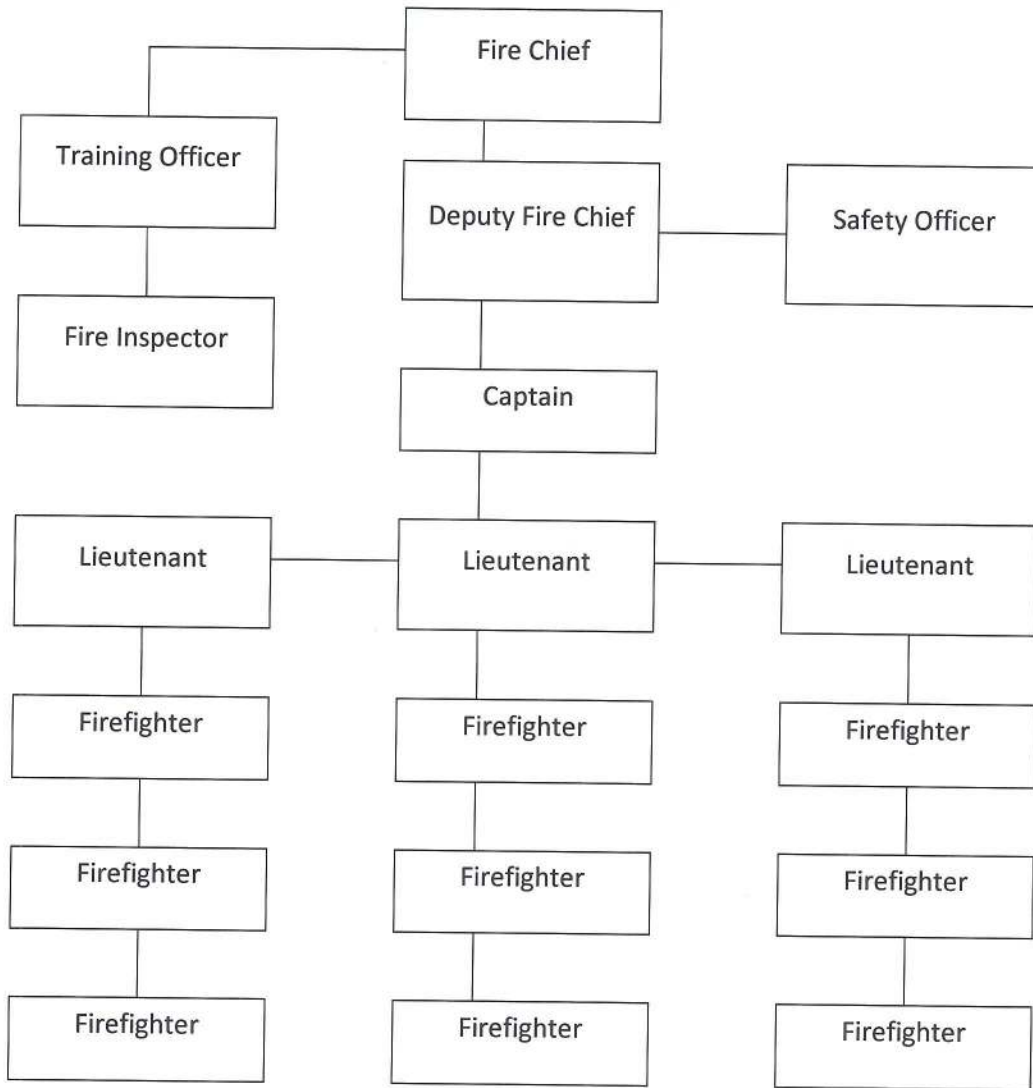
Fire Chief

Training Officer

Deputy Fire Chief

Safety Officer

Fire Inspector

Captain

Lieutenant

Lieutenant

Lieutenant

Firefighter

Firefighter

Firefighter

Firefighter

Firefighter

Firefighter

Firefighter

Firefighter

Firefighter